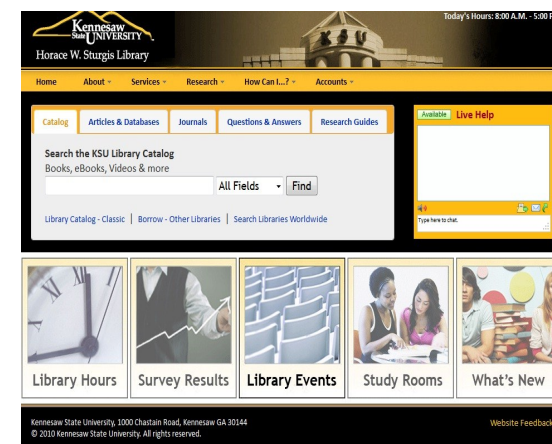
Kennesaw State UNIVERSITY
Horace W. Sturgis Library

KSU

Today's Hours: 8:00 A.M. - 5:00 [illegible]

Home About Services Research How Can I...? Accounts

Catalog Articles & Databases Journals Questions & Answers Research Guides

Search the KSU Library Catalog
Books, eBooks, Videos & more

All Fields Find

Library Catalog - Classic | Borrow - Other Libraries | Search Libraries Worldwide

Available Live Help

Type here to chat.

Library Hours Survey Results Library Events Study Rooms What's New

Kennesaw State University, 1000 Chastain Road, Kennesaw GA 30144
© 2010 Kennesaw State University. All rights reserved.

Website Feedbac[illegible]